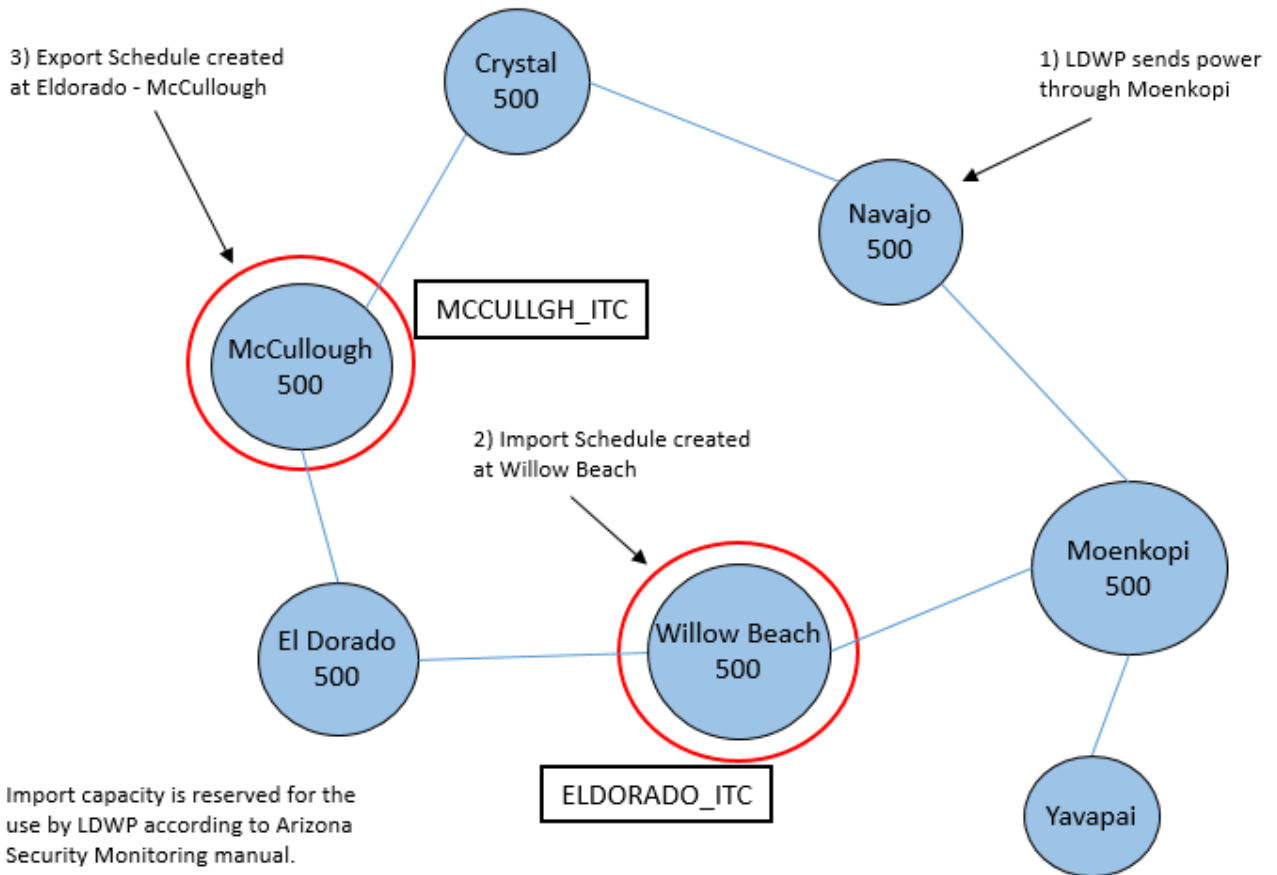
3) Export Schedule created at Eldorado - McCullough

Crystal
500

1) LDWP sends power through Moenkopi

Navajo
500

McCullough
500

MCCULLGH_ITC

2) Import Schedule created at Willow Beach

Moenkopi
500

El Dorado
500

Willow Beach
500

ELDORADO_ITC

Yavapai

Import capacity is reserved for the use by LDWP according to Arizona Security Monitoring manual.